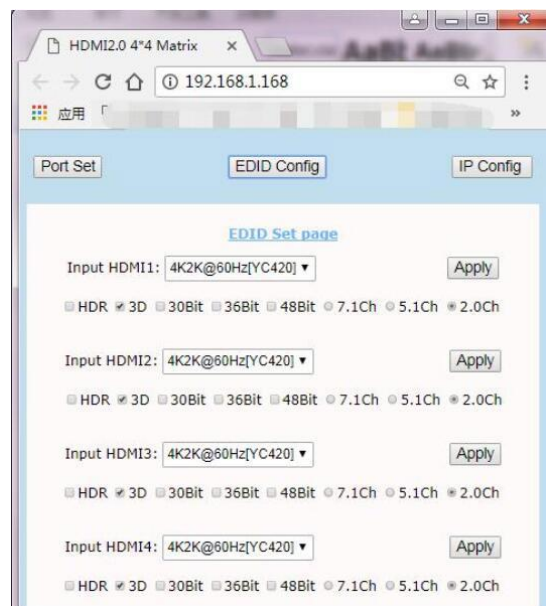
HDMI2.0 4*4 Matrix

192.168.1.168

应用

»

Port Set

EDID Config

IP Config

EDID Set page

Input HDMI1: 4K2K@60Hz[YC420] ▾

Apply

HDR 3D 30Bit 36Bit 48Bit 7.1Ch 5.1Ch 2.0Ch

Input HDMI2: 4K2K@60Hz[YC420] ▾

Apply

HDR 3D 30Bit 36Bit 48Bit 7.1Ch 5.1Ch 2.0Ch

Input HDMI3: 4K2K@60Hz[YC420] ▾

Apply

HDR 3D 30Bit 36Bit 48Bit 7.1Ch 5.1Ch 2.0Ch

Input HDMI4: 4K2K@60Hz[YC420] ▾

Apply

HDR 3D 30Bit 36Bit 48Bit 7.1Ch 5.1Ch 2.0Ch